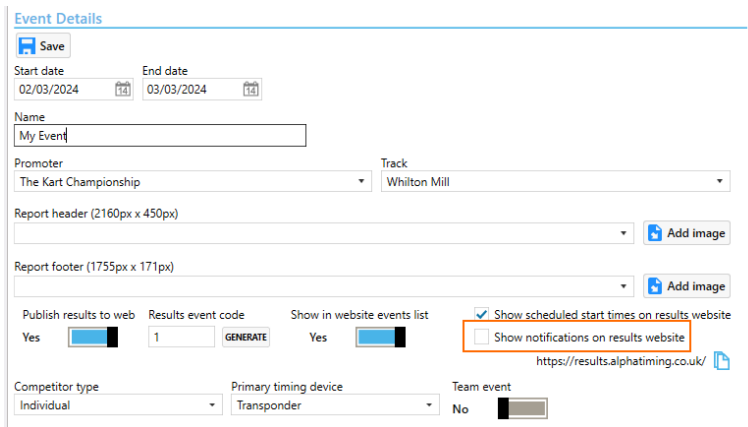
Event Details

Save

Start date
02/03/2024

End date
03/03/2024

Name
My Event

Promoter
The Kart Championship

Track
Whilton Mill

Report header (2160px x 450px)

Add image

Report footer (1755px x 171px)

Add image

Publish results to web
Yes

Results event code
1
GENERATE

Show in website events list
Yes

Show scheduled start times on results website

Show notifications on results website

https://results.alphatiming.co.uk/

Competitor type
Individual

Primary timing device
Transponder

Team event
No